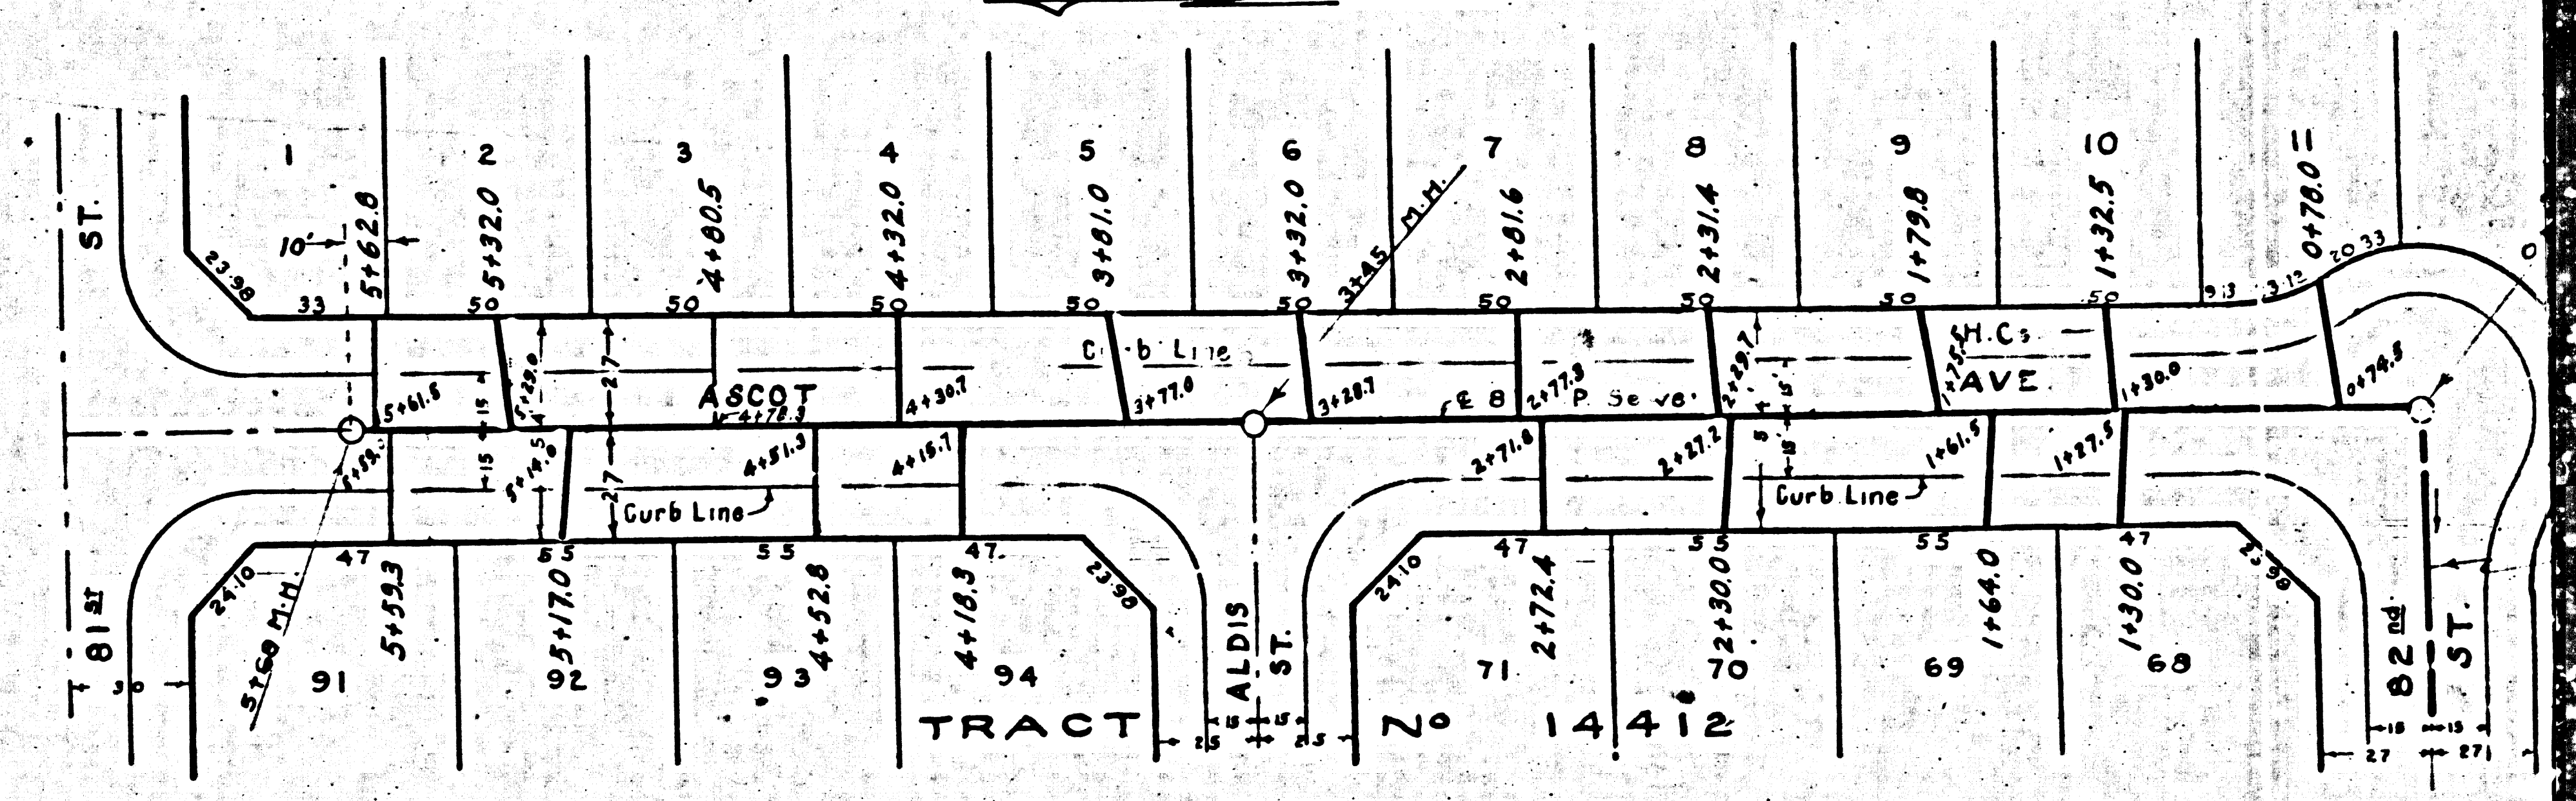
ST.
1
2
3
4
5
6
7
8
9
10
11
10'
5+62.8
5+32.0
4+80.5
4+32.0
3+81.0
3+32.0
3+45 M.H.
2+81.6
2+31.4
1+79.8
1+32.5
0+78.0
23.98
33
50
50
50
50
50
50
50
50
50
9.3
3.12
20.33
0
C b Line
S.H.Cs
5+61.5
15
15
5+29.0
27
ASCOT
4+78.3
4+30.7
3+77.0
3+28.7
℄ 8
2+77.3
P. Se ve.
2+29.7
5
5
1+75.5
AVE.
1+30.0
0+74.5
5+59.3
15
5+14.5
27
4+51.3
4+15.7
2+71.8
2+27.2
5
15
1+61.5
1+27.5
Curb Line
Curb Line
Curb Line
24.10
47
55
55
47.
23.90
24.10
47
55
55
47
23.98
5+60 M.H.
5+59.3
95+17.0
4+52.8
4+18.3
ALDIS ST.
2+72.4
2+30.0
1+64.0
1+30.0
81st ST.
30
91
92
93
94
71
70
69
68
82nd ST.
TRACT
15
15
25
25
No 14412
15
15
27
27